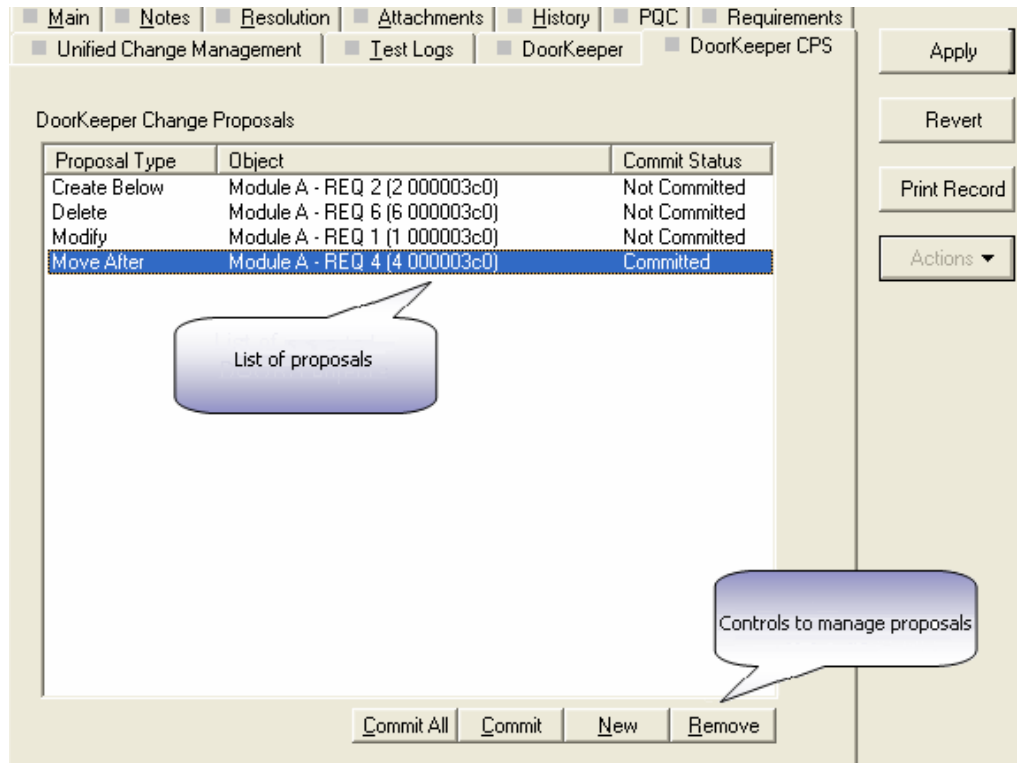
Main | Notes | Resolution | Attachments | History | PQC | Requirements
Unified Change Management | Test Logs | DoorKeeper | DoorKeeper CPS

Apply

Revert

Print Record

Actions ▾

DoorKeeper Change Proposals

| Proposal Type | Object | Commit Status |
|---|---|---|
| Create Below | Module A - REQ 2 (2 000003c0) | Not Committed |
| Delete | Module A - REQ 6 (6 000003c0) | Not Committed |
| Modify | Module A - REQ 1 (1 000003c0) | Not Committed |
| Move After | Module A - REQ 4 (4 000003c0) | Committed |

List of proposals

Controls to manage proposals

Commit All | Commit | New | Remove